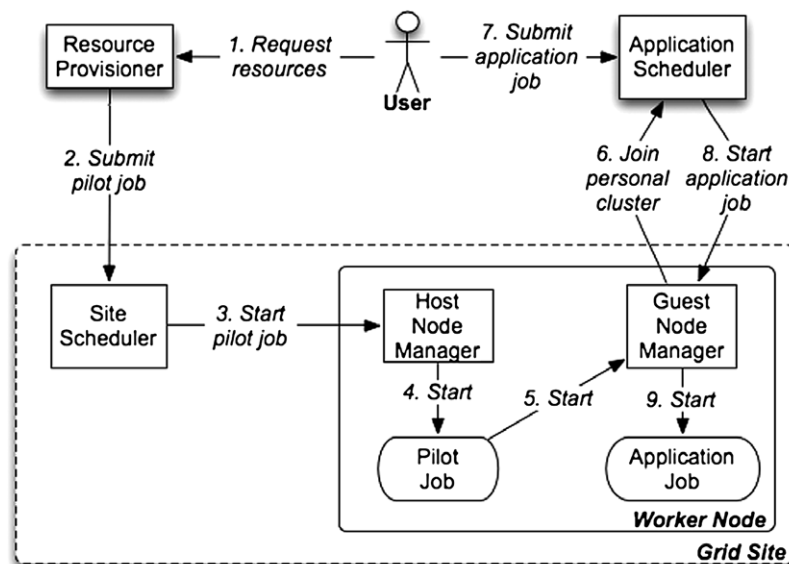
Resource Provisioner

1. Request resources

User

7. Submit application job

Application Scheduler

2. Submit pilot job

6. Join personal cluster

8. Start application job

Site Scheduler

3. Start pilot job

Host Node Manager

Guest Node Manager

4. Start

5. Start

9. Start

Pilot Job

Application Job

Worker Node

Grid Site